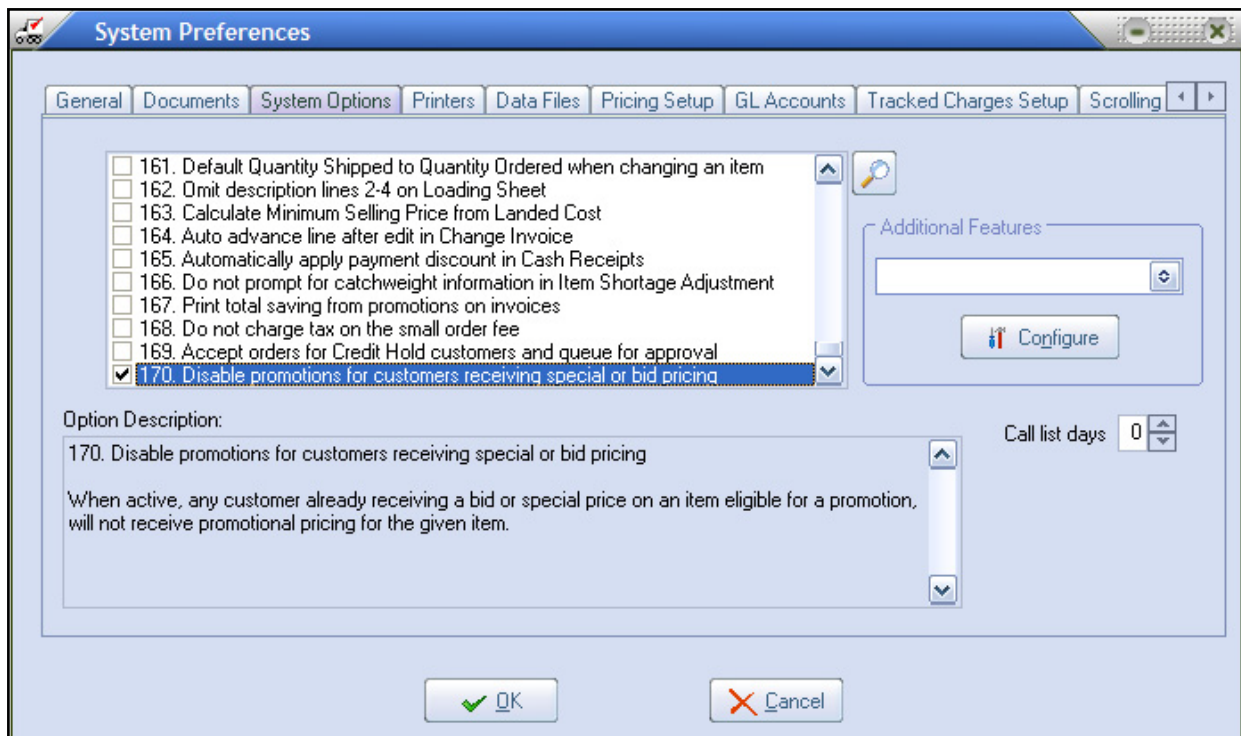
System Preferences

General | Documents | System Options | Printers | Data Files | Pricing Setup | GL Accounts | Tracked Charges Setup | Scrolling

161. Default Quantity Shipped to Quantity Ordered when changing an item
162. Omit description lines 2-4 on Loading Sheet
163. Calculate Minimum Selling Price from Landed Cost
164. Auto advance line after edit in Change Invoice
165. Automatically apply payment discount in Cash Receipts
166. Do not prompt for catchweight information in Item Shortage Adjustment
167. Print total saving from promotions on invoices
168. Do not charge tax on the small order fee
169. Accept orders for Credit Hold customers and queue for approval
170. Disable promotions for customers receiving special or bid pricing

Additional Features

Configure

Option Description:

170. Disable promotions for customers receiving special or bid pricing

When active, any customer already receiving a bid or special price on an item eligible for a promotion, will not receive promotional pricing for the given item.

Call list days 0

OK

Cancel